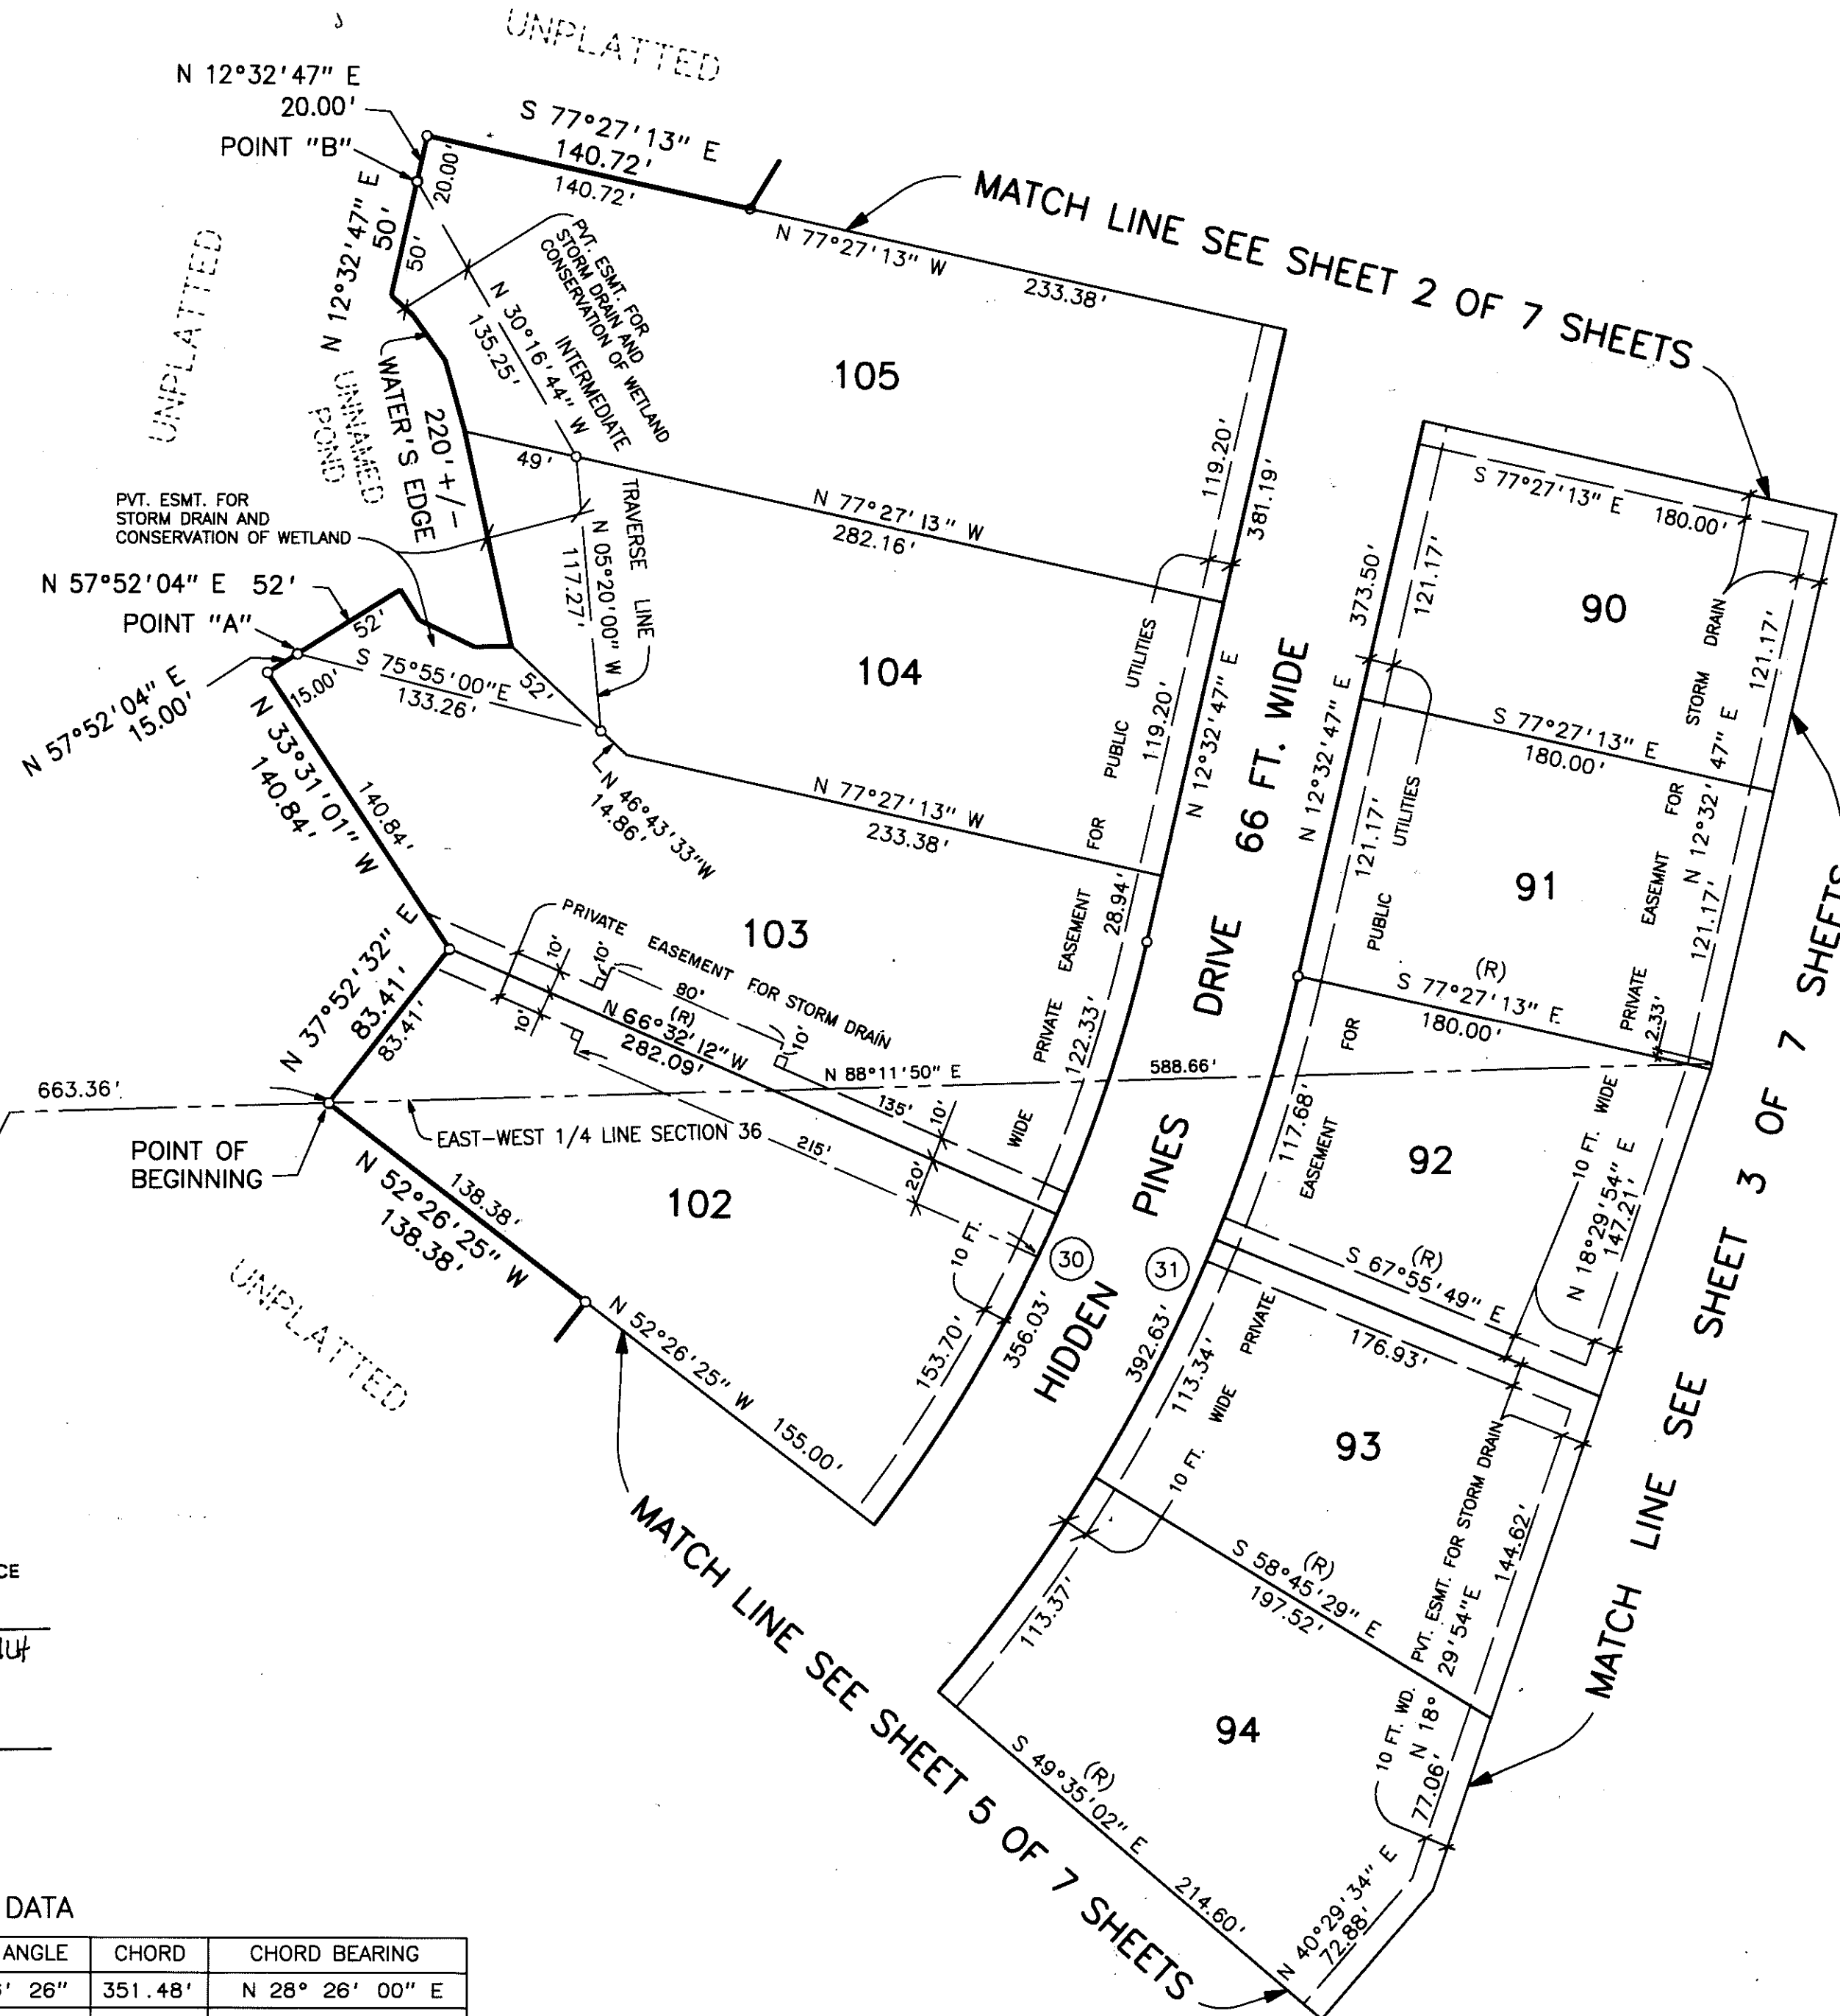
UNPLATTED

N 12°32'47" E
20.00'
POINT "B"
S 77°27'13" E
140.72'
140.72'
20.00'
50'
N 12°32'47" E
50'
MATCH LINE SEE SHEET 2 OF 7 SHEETS
N 77°27'13" W
233.38'
PVT. ESMT. FOR STORM DRAIN AND CONSERVATION OF WETLAND
N 30°16'44" W
135.25'
INTERMEDIATE
UNPLATTED
UNNAMED POND
WATER'S EDGE
220'+/-
105
119.20'
381.19'
49'
TRAVERSE LINE
N 05°20'00" W
117.27'
N 77°27'13" W
282.16'
PVT. ESMT. FOR STORM DRAIN AND CONSERVATION OF WETLAND
N 57°52'04" E 52'
POINT "A"
52'
52'
S 75°55'00"E
133.26'
15.00'
N 57°52'04" E
15.00'
104
PUBLIC UTILITIES
119.20'
N 12°32'47" E
66 FT. WIDE
373.50'
121.17'
N 12°32'47" E
S 77°27'13" E
180.00'
90
STORM DRAIN
121.17'
N 33°31'01" W
140.84'
140.84'
N 46°43'33"W
14.86'
N 77°27'13" W
233.38'
FOR
S 77°27'13" E
180.00'
PUBLIC UTILITIES
121.17'
91
N 12°32'47" E
EASEMNT FOR
121.17'
103
EASEMENT
28.94'
DRIVE
PUBLIC
N 37°52'32" E
83.41'
83.41'
PRIVATE EASEMENT FOR STORM DRAIN
10'
10'
80'
10'
10'
N 66°32'12"W
(R)
282.09'
N 88°11'50" E
PRIVATE
122.33'
588.66'
(R)
S 77°27'13" E
180.00'
FOR
PRIVATE
2.33'
663.36'
POINT OF BEGINNING
EAST-WEST 1/4 LINE SECTION 36
135'
10'
215'
WIDE
PINES
117.68'
EASEMENT
92
10 FT. WIDE
N 18°29'54" E
147.21'
N 52°26'25" W
138.38'
138.38'
102
20'
10 FT.
30
31
S 67°55'49" E
(R)
176.93'
MATCH LINE SEE SHEET 3 OF 7 SHEETS
UNPLATTED
N 52°26'25" W
155.00'
153.70'
356.03'
HIDDEN
392.63'
113.34'
PRIVATE
WIDE
10 FT.
93
PVT. ESMT. FOR STORM DRAIN
144.62'
MATCH LINE SEE SHEET 5 OF 7 SHEETS
113.37'
S 58°45'29" E
(R)
197.52'
29°54"E
94
10 FT. WD.
N 18°
77.06'
S 49°35'02" E
(R)
214.60'
N 40°29'34" E
72.88'
CE
4
DATA
| ANGLE | CHORD | CHORD BEARING |
|---|---|---|
| ' 26" | 351.48' | N 28° 26' 00" E |